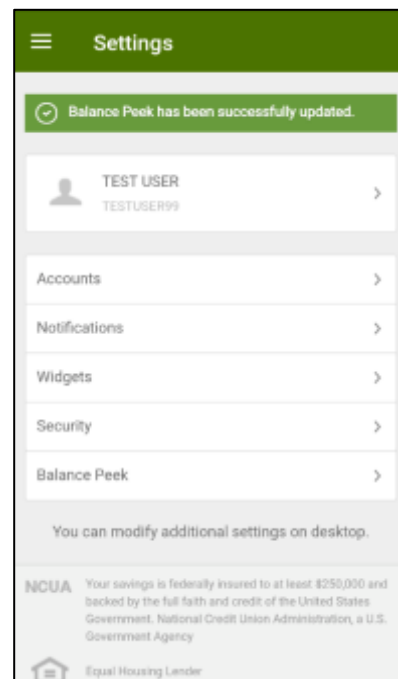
Settings

Balance Peek has been successfully updated.

TEST USER
TESTUSER99

Accounts

Notifications

Widgets

Security

Balance Peek

You can modify additional settings on desktop.

NCUA Your savings is federally insured to at least $250,000 and backed by the full faith and credit of the United States Government. National Credit Union Administration, a U.S. Government Agency

Equal Housing Lender